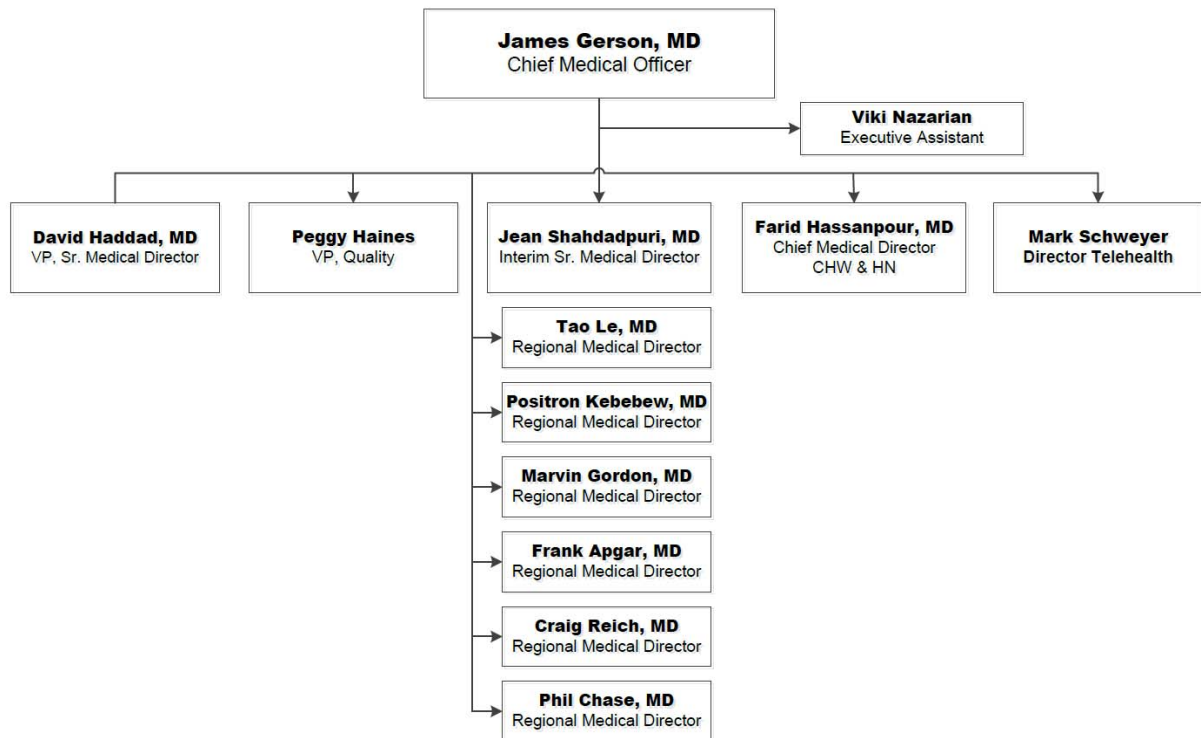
James Gerson, MD
Chief Medical Officer

Viki Nazarian
Executive Assistant

David Haddad, MD
VP, Sr. Medical Director

Peggy Haines
VP, Quality

Jean Shahdadpuri, MD
Interim Sr. Medical Director

Farid Hassanpour, MD
Chief Medical Director
CHW & HN

Mark Schweyer
Director Telehealth

Tao Le, MD
Regional Medical Director

Positron Kebebew, MD
Regional Medical Director

Marvin Gordon, MD
Regional Medical Director

Frank Apgar, MD
Regional Medical Director

Craig Reich, MD
Regional Medical Director

Phil Chase, MD
Regional Medical Director